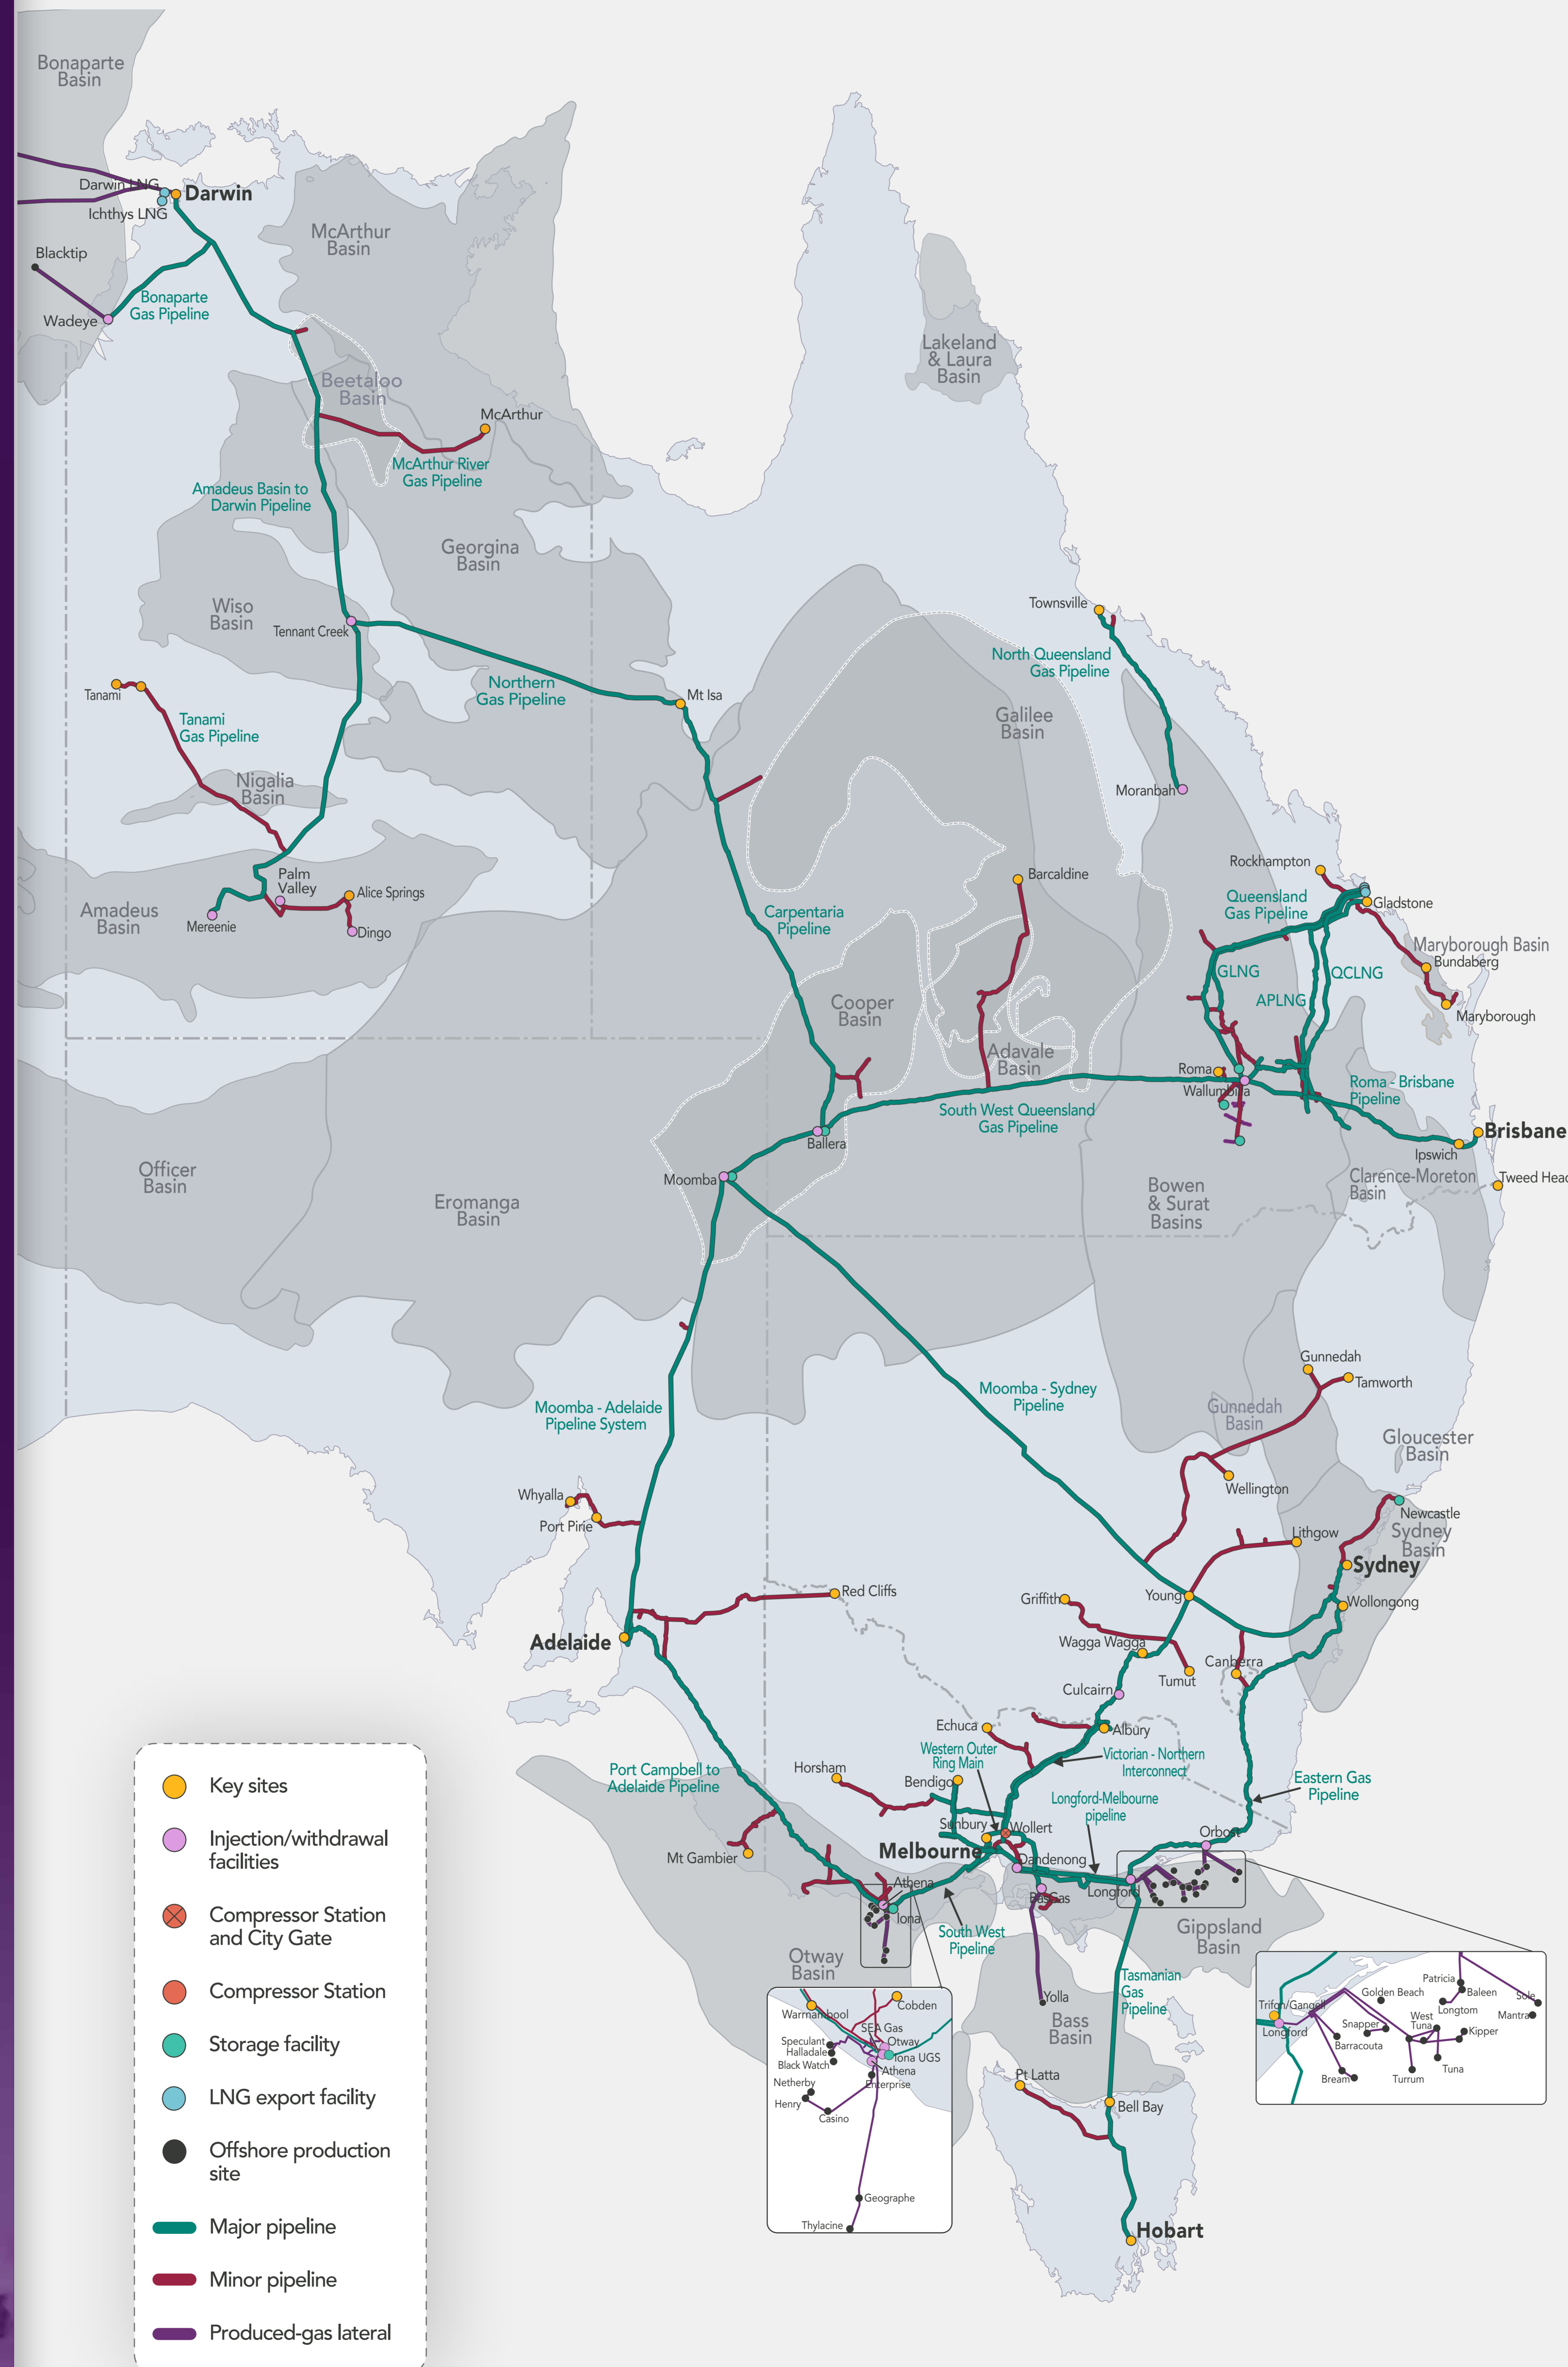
Bonaparte Basin

Darwin LNG
Darwin
Ichthys LNG
Blacktip
Wadeye
Bonaparte Gas Pipeline

McArthur Basin

Lakeland & Laura Basin

Beetaloo Basin
McArthur
McArthur River Gas Pipeline
Amadeus Basin to Darwin Pipeline

Georgina Basin

Wiso Basin
Tennant Creek

Townsville
North Queensland Gas Pipeline

Northern Gas Pipeline
Mt Isa

Tanami
Tanami Gas Pipeline
Nigalia Basin

Galilee Basin

Moranbah

Palm Valley
Alice Springs
Amadeus Basin
Mereenie
Dingo

Rockhampton
Gladstone
Barcaldine
Carpentaria Pipeline
Queensland Gas Pipeline
Maryborough Basin
Bundaberg
GLNG
QCLNG
APLNG
Maryborough
Cooper Basin
Adavale Basin
Roma
Wallumbilla
Roma - Brisbane Pipeline
South West Queensland Gas Pipeline
Brisbane
Ballera
Ipswich
Officer Basin
Moomba
Clarence-Moreton Basin
Tweed Head
Eromanga Basin
Bowen & Surat Basins

Gunnedah
Tamworth
Moomba - Sydney Pipeline
Moomba - Adelaide Pipeline System
Gunnedah Basin
Gloucester Basin
Wellington
Whyalla
Port Pirie
Newcastle
Sydney Basin
Lithgow
Sydney
Red Cliffs
Griffith
Young
Wollongong
Adelaide
Wagga Wagga
Canberra
Tumut
Culcairn
Echuca
Albury
Western Outer Ring Main
Victorian - Northern Interconnect
Port Campbell to Adelaide Pipeline
Horsham
Bendigo
Longford-Melbourne pipeline
Eastern Gas Pipeline
Sunbury
Wollert
Orbost
Mt Gambier
Melbourne
Dandenong
Athena
BassGas
Longford
Iona
South West Pipeline
Gippsland Basin
Otway Basin
Tasmanian Gas Pipeline
Yolla
Bass Basin
Pt Latta
Bell Bay
Hobart

Warrnambool
Cobden
SEA Gas
Otway
Speculant
Halladale
Black Watch
Iona UGS
Athena
Netherby
Enterprise
Henry
Casino
Geographe
Thylacine

Patricia
Baleen
Sole
Golden Beach
Trifon/Gangell
Longtom
Mantra
Longford
Snapper
West Tuna
Kipper
Barracouta
Tuna
Bream
Turrum

Key sites
Injection/withdrawal facilities
Compressor Station and City Gate
Compressor Station
Storage facility
LNG export facility
Offshore production site
Major pipeline
Minor pipeline
Produced-gas lateral